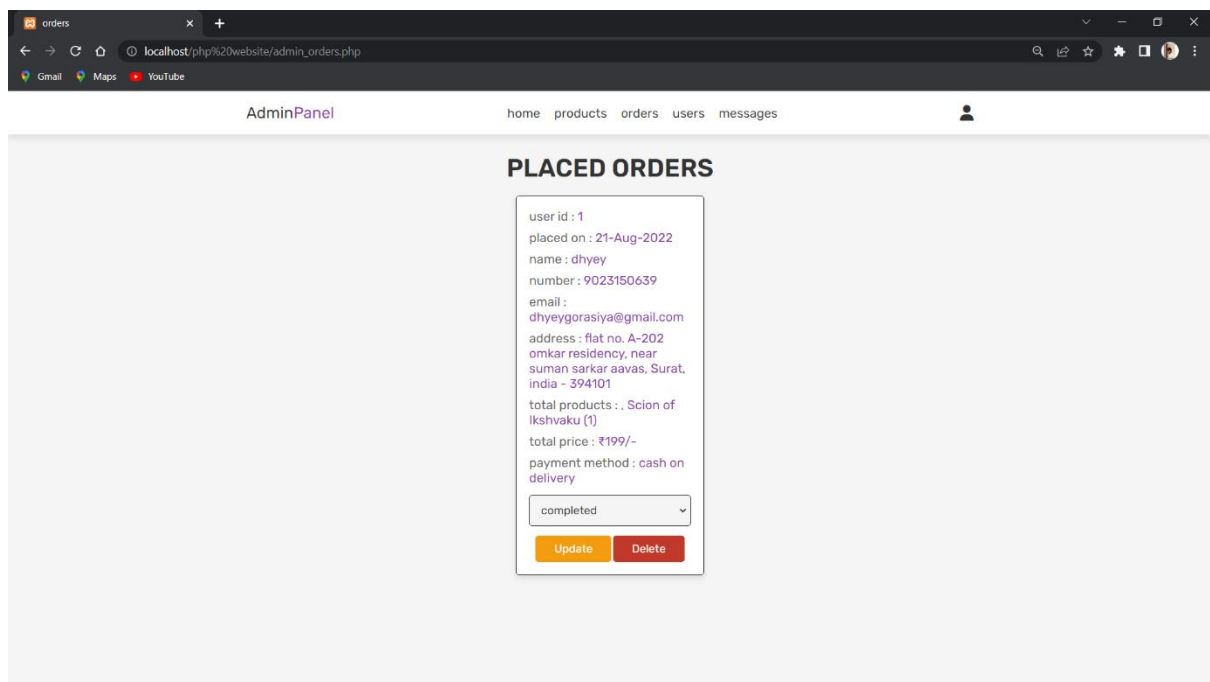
orders

localhost/php%20website/admin_orders.php

Gmail Maps YouTube

AdminPanel

home products orders users messages

PLACED ORDERS

user id : 1

placed on : 21-Aug-2022

name : dhyey

number : 9023150639

email : dhyeygorasiya@gmail.com

address : flat no. A-202 omkar residency, near suman sarkar aavas, Surat, india - 394101

total products : , Scion of Ikshvaku (1)

total price : ₹199/-

payment method : cash on delivery

completed

Update Delete